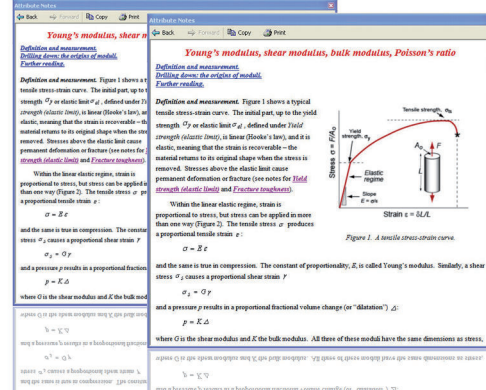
Attribute Notes

Back | Forward | Copy | Print

Young's modulus, shear m

Definition and measurement.
Drilling down: the origins of moduli.
Further reading.

Definition and measurement. Figure 1 shows a t tensile stress-strain curve. The initial part, up to th strength $\sigma_y$ or elastic limit $\sigma_{el}$, defined under Yi strength (elastic limit), is linear (Hooke's law), an elastic, meaning that the strain is recoverable -- th material returns to its original shape when the stre removed. Stresses above the elastic limit cause permanent deformation or fracture (see notes for Yi strength (elastic limit) and Fracture toughness).

Within the linear elastic regime, strain is proportional to stress, but stress can be applied in than one way (Figure 2). The tensile stress $\sigma$ pro a proportional tensile strain $\varepsilon$:

$\sigma = E\,\varepsilon$

and the same is true in compression. The constant stress $\sigma_s$ causes a proportional shear strain $\gamma$

$\sigma_s = G\,\gamma$

and a pressure p results in a proportional fraction

$p = K\,\Delta$

where G is the shear modulus and K the bulk modulus.

Attribute Notes

Back | Forward | Copy | Print

Young's modulus, shear modulus, bulk modulus, Poisson's ratio

Definition and measurement.
Drilling down: the origins of moduli.
Further reading.

Definition and measurement. Figure 1 shows a typical tensile stress-strain curve. The initial part, up to the yield strength $\sigma_y$ or elastic limit $\sigma_{el}$, defined under Yield strength (elastic limit), is linear (Hooke's law), and it is elastic, meaning that the strain is recoverable -- the material returns to its original shape when the stress is removed. Stresses above the elastic limit cause permanent deformation or fracture (see notes for Yield strength (elastic limit) and Fracture toughness).

Within the linear elastic regime, strain is proportional to stress, but stress can be applied in more than one way (Figure 2). The tensile stress $\sigma$ produces a proportional tensile strain $\varepsilon$:

$\sigma = E\,\varepsilon$

Tensile strength, $\sigma_{ts}$
Yield strength, $\sigma_y$
Elastic regime
Slope $E = \sigma/\varepsilon$
$A_o$
$F$
$L$
Stress $\sigma = F/A_o$
Strain $\varepsilon = \delta L/L$

Figure 1. A tensile stress-strain curve.

and the same is true in compression. The constant of proportionality, E, is called Young's modulus. Similarly, a shear stress $\sigma_s$ causes a proportional shear strain $\gamma$

$\sigma_s = G\,\gamma$

and a pressure p results in a proportional fractional volume change (or "dilatation") $\Delta$:

$p = K\,\Delta$

where G is the shear modulus and K the bulk modulus. All three of these moduli have the same dimensions as stress,